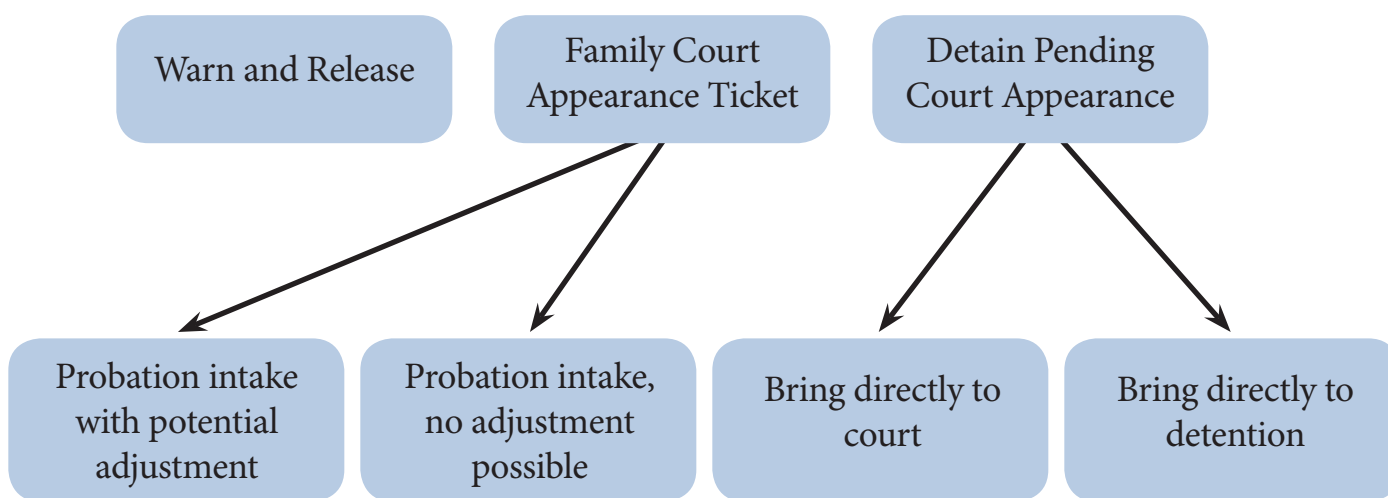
Warn and Release

Family Court Appearance Ticket

Detain Pending Court Appearance

Probation intake with potential adjustment

Probation intake, no adjustment possible

Bring directly to court

Bring directly to detention